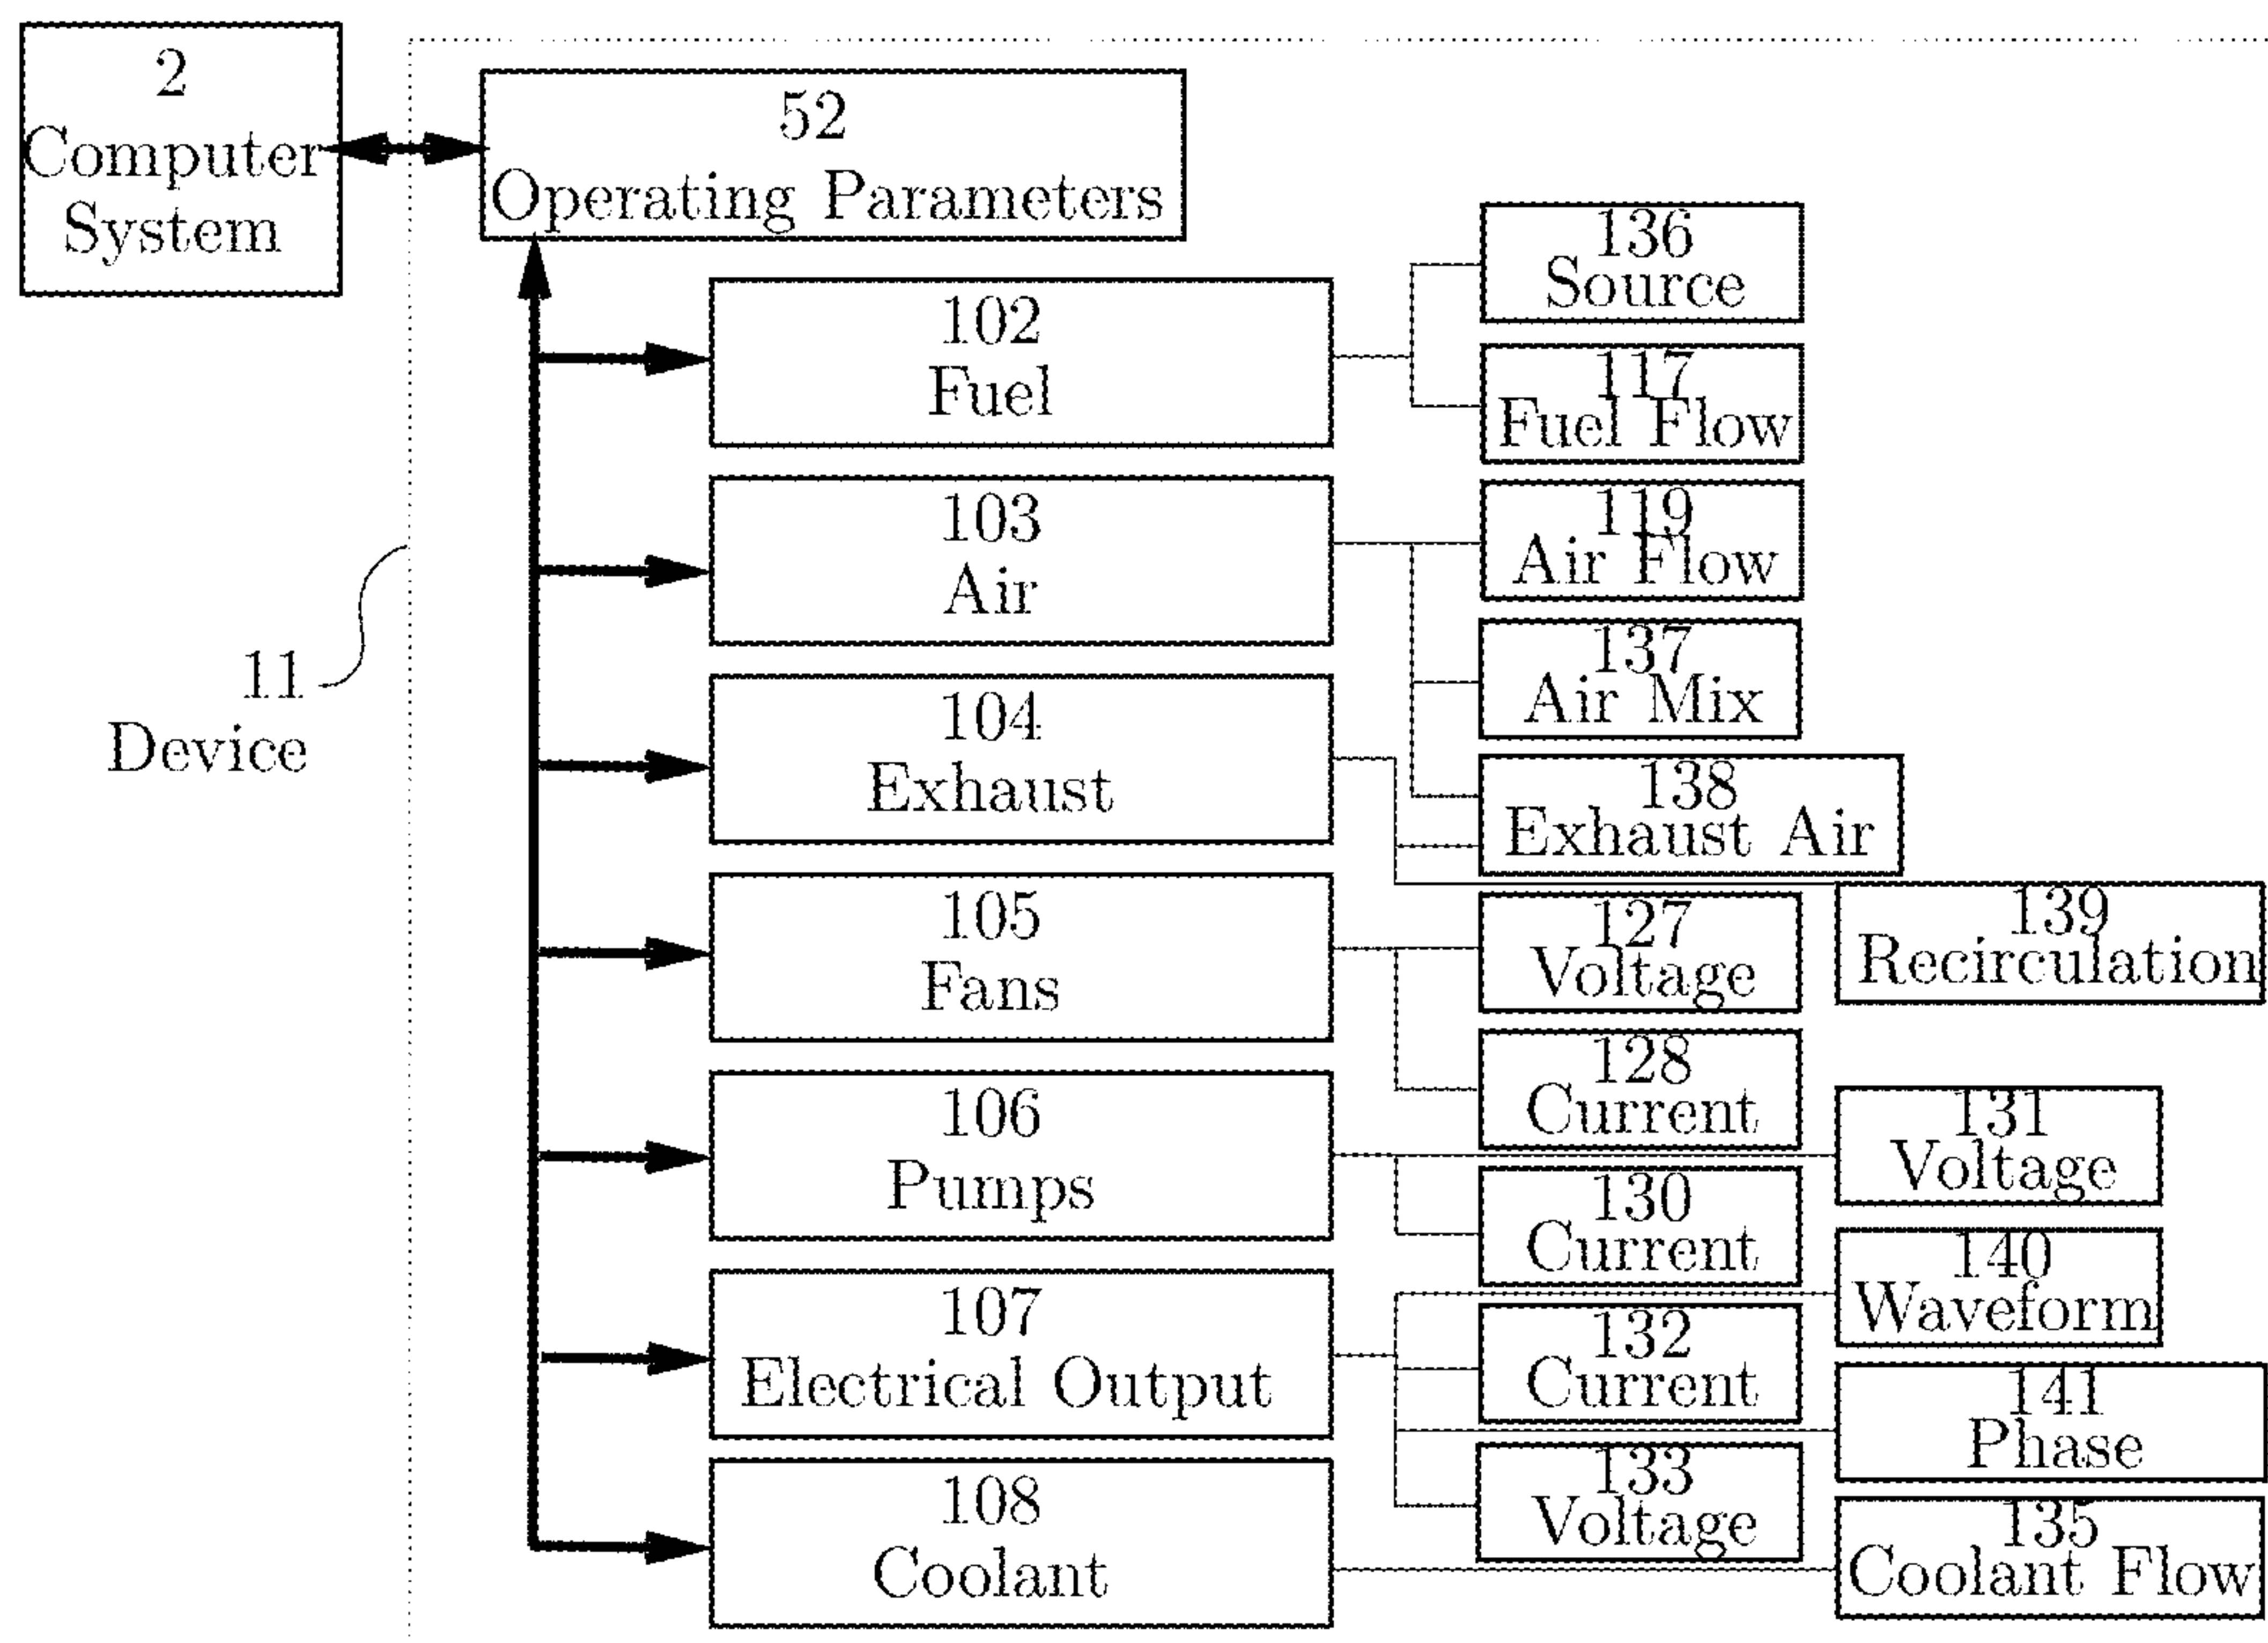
2
Computer
System

52
Operating Parameters

11
Device

102
Fuel

103
Air

104
Exhaust

105
Fans

106
Pumps

107
Electrical Output

108
Coolant

136
Source

117
Fuel Flow

119
Air Flow

137
Air Mix

138
Exhaust Air

127
Voltage

139
Recirculation

128
Current

131
Voltage

130
Current

140
Waveform

132
Current

141
Phase

133
Voltage

135
Coolant Flow